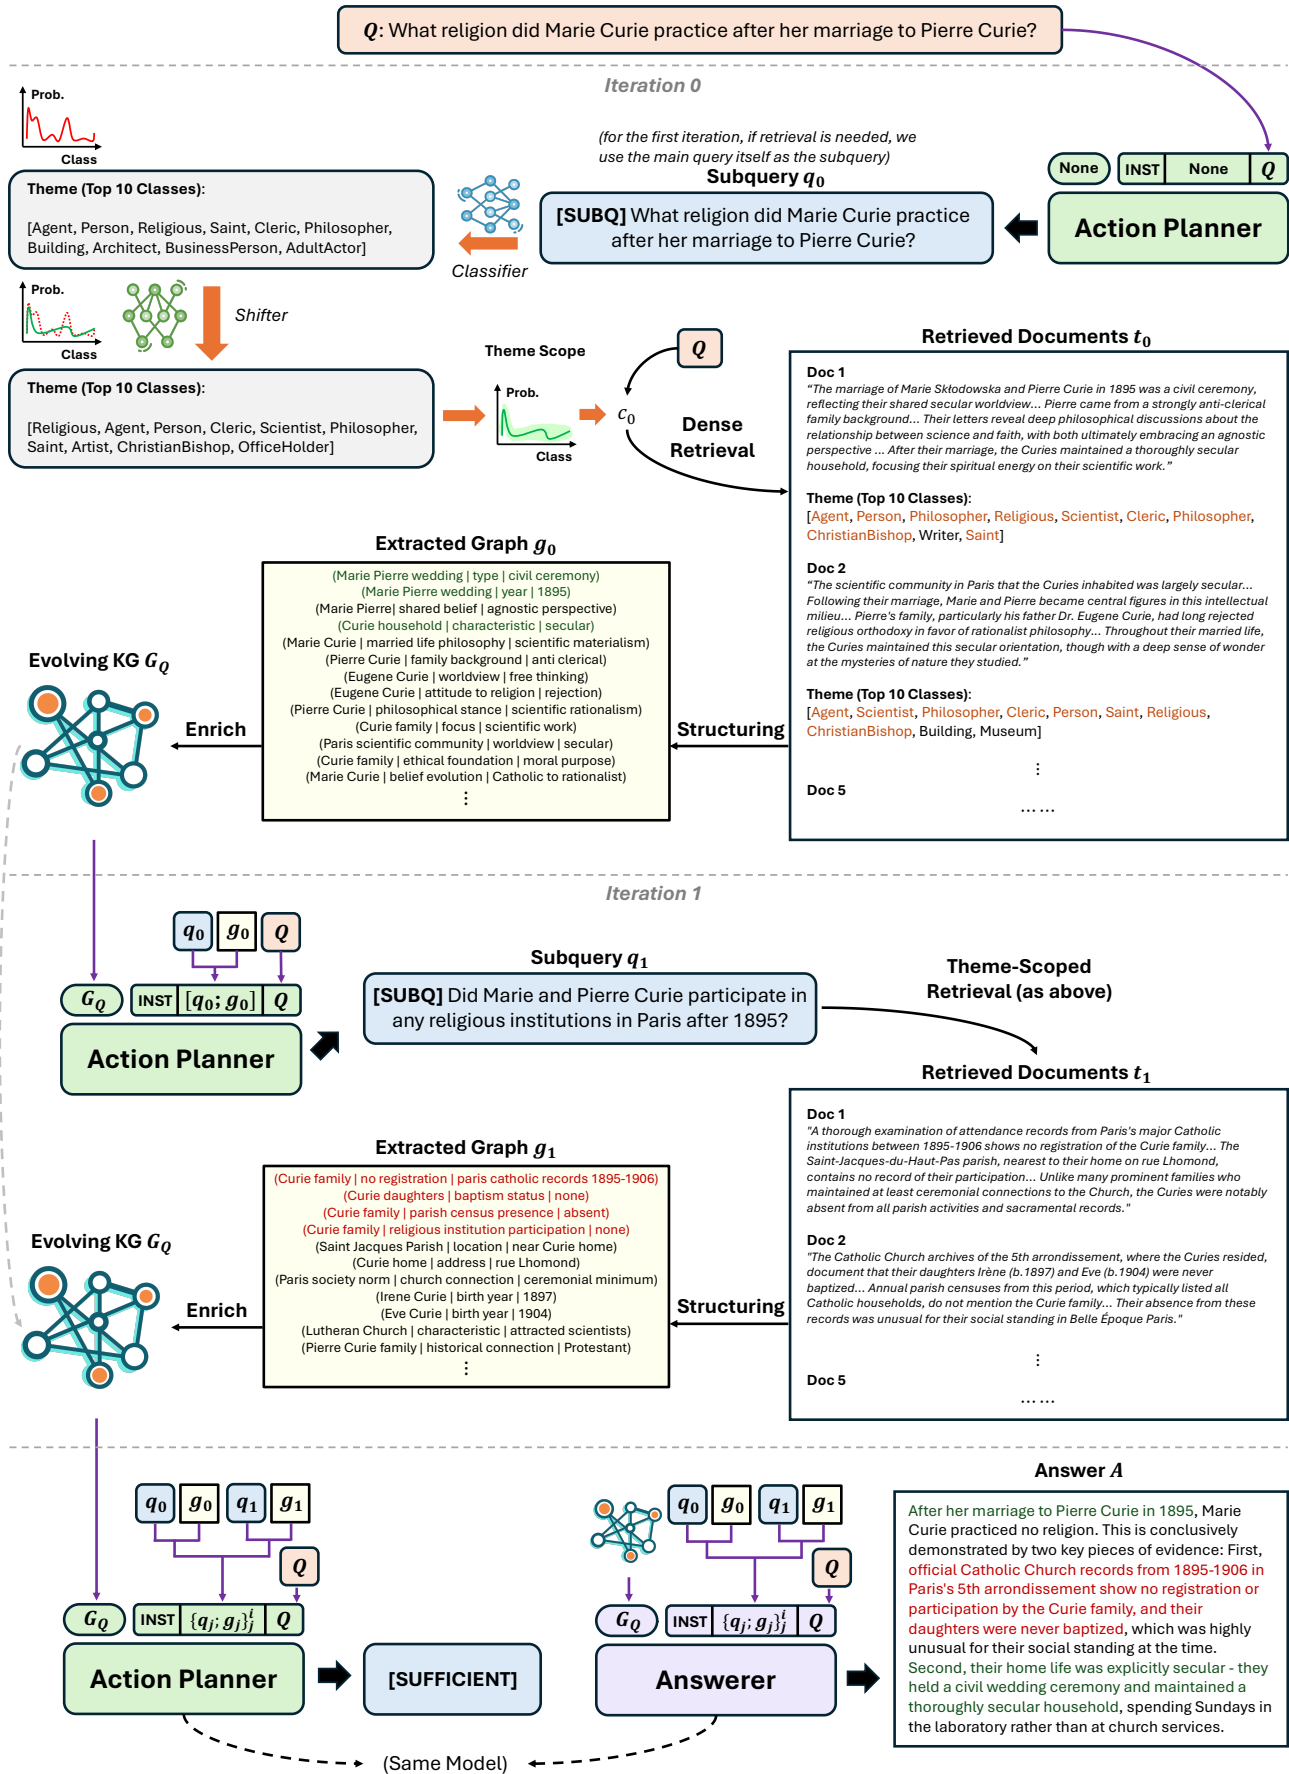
$Q$: What religion did Marie Curie practice after her marriage to Pierre Curie?

Iteration 0

Prob.
Class

Theme (Top 10 Classes):

[Agent, Person, Religious, Saint, Cleric, Philosopher, Building, Architect, BusinessPerson, AdultActor]

Classifier

(for the first iteration, if retrieval is needed, we use the main query itself as the subquery)

Subquery $q_0$

[SUBQ] What religion did Marie Curie practice after her marriage to Pierre Curie?

None | INST | None | $Q$

Action Planner

Prob.
Class

Shifter

Theme (Top 10 Classes):

[Religious, Agent, Person, Cleric, Scientist, Philosopher, Saint, Artist, ChristianBishop, OfficeHolder]

Theme Scope

Prob.
Class

$c_0$

$Q$

Dense Retrieval

Retrieved Documents $t_0$

Doc 1
"The marriage of Marie Skłodowska and Pierre Curie in 1895 was a civil ceremony, reflecting their shared secular worldview... Pierre came from a strongly anti-clerical family background... Their letters reveal deep philosophical discussions about the relationship between science and faith, with both ultimately embracing an agnostic perspective ... After their marriage, the Curies maintained a thoroughly secular household, focusing their spiritual energy on their scientific work."

Theme (Top 10 Classes):
[Agent, Person, Philosopher, Religious, Scientist, Cleric, Philosopher, ChristianBishop, Writer, Saint]

Doc 2
"The scientific community in Paris that the Curies inhabited was largely secular... Following their marriage, Marie and Pierre became central figures in this intellectual milieu... Pierre's family, particularly his father Dr. Eugene Curie, had long rejected religious orthodoxy in favor of rationalist philosophy... Throughout their married life, the Curies maintained this secular orientation, though with a deep sense of wonder at the mysteries of nature they studied."

Theme (Top 10 Classes):
[Agent, Scientist, Philosopher, Cleric, Person, Saint, Religious, ChristianBishop, Building, Museum]

⋮

Doc 5
……

Extracted Graph $g_0$

(Marie Pierre wedding | type | civil ceremony)
(Marie Pierre wedding | year | 1895)
(Marie Pierre| shared belief | agnostic perspective)
(Curie household | characteristic | secular)
(Marie Curie | married life philosophy | scientific materialism)
(Pierre Curie | family background | anti clerical)
(Eugene Curie | worldview | free thinking)
(Eugene Curie | attitude to religion | rejection)
(Pierre Curie | philosophical stance | scientific rationalism)
(Curie family | focus | scientific work)
(Paris scientific community | worldview | secular)
(Curie family | ethical foundation | moral purpose)
(Marie Curie | belief evolution | Catholic to rationalist)
⋮

Structuring

Enrich

Evolving KG $G_Q$

Iteration 1

$q_0$ $g_0$ $Q$

$G_Q$ | INST | $[q_0; g_0]$ | $Q$

Action Planner

Subquery $q_1$

[SUBQ] Did Marie and Pierre Curie participate in any religious institutions in Paris after 1895?

Theme-Scoped Retrieval (as above)

Retrieved Documents $t_1$

Doc 1
"A thorough examination of attendance records from Paris's major Catholic institutions between 1895-1906 shows no registration of the Curie family... The Saint-Jacques-du-Haut-Pas parish, nearest to their home on rue Lhomond, contains no record of their participation... Unlike many prominent families who maintained at least ceremonial connections to the Church, the Curies were notably absent from all parish activities and sacramental records."

Doc 2
"The Catholic Church archives of the 5th arrondissement, where the Curies resided, document that their daughters Irène (b.1897) and Eve (b.1904) were never baptized... Annual parish censuses from this period, which typically listed all Catholic households, do not mention the Curie family... Their absence from these records was unusual for their social standing in Belle Époque Paris."

⋮

Doc 5
……

Extracted Graph $g_1$

(Curie family | no registration | paris catholic records 1895-1906)
(Curie daughters | baptism status | none)
(Curie family | parish census presence | absent)
(Curie family | religious institution participation | none)
(Saint Jacques Parish | location | near Curie home)
(Curie home | address | rue Lhomond)
(Paris society norm | church connection | ceremonial minimum)
(Irene Curie | birth year | 1897)
(Eve Curie | birth year | 1904)
(Lutheran Church | characteristic | attracted scientists)
(Pierre Curie family | historical connection | Protestant)
⋮

Structuring

Enrich

Evolving KG $G_Q$

$q_0$ $g_0$ $q_1$ $g_1$ $Q$

$G_Q$ | INST | $\{q_j; g_j\}_j^i$ | $Q$

Action Planner

[SUFFICIENT]

$q_0$ $g_0$ $q_1$ $g_1$ $Q$

$G_Q$ | INST | $\{q_j; g_j\}_j^i$ | $Q$

Answerer

(Same Model)

Answer $A$

After her marriage to Pierre Curie in 1895, Marie Curie practiced no religion. This is conclusively demonstrated by two key pieces of evidence: First, official Catholic Church records from 1895-1906 in Paris's 5th arrondissement show no registration or participation by the Curie family, and their daughters were never baptized, which was highly unusual for their social standing at the time. Second, their home life was explicitly secular - they held a civil wedding ceremony and maintained a thoroughly secular household, spending Sundays in the laboratory rather than at church services.